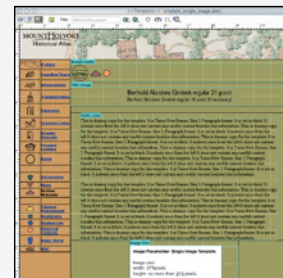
MOUNT HOLYOKE
Historical Atlas

Berthold Akzidenz Grotesk regular 21 point
Berthold Akzidenz Grotesk regular 18 point (if necessary)

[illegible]

Image Placeholder: Single Image Template
Image size:
width: 275pixels
height: no more than 375 pixels